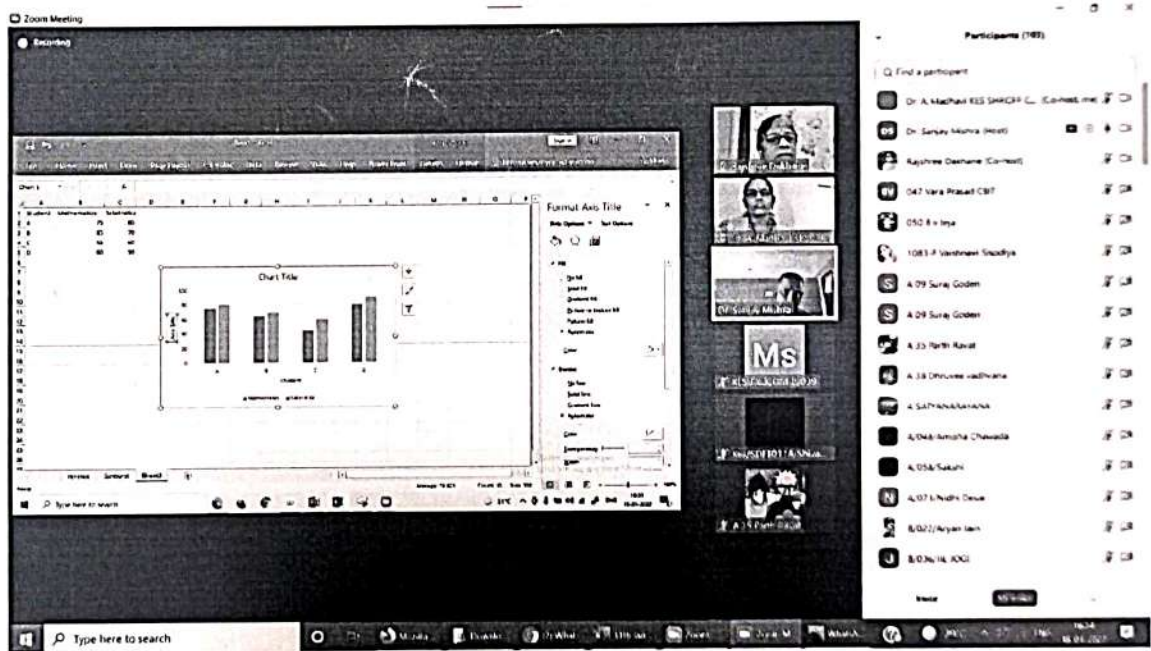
Zoom Meeting

Recording

Format Axis Title

Chart Title

Participants (105)

Find a participant

Dr. A. Madhavi KES SHRCFF C... (Co-host, me)

Dr. Sanjay Mishra (Host)

Rajshree Deshane (Co-host)

047 Vara Prasad CBIT

050 8 v Inya

1083-F Vaishnavi Sisodiya

A 09 Suraj Godem

A 09 Suraj Godem

A 35 Parth Raval

A 38 Dhruvee vadhvana

A SATYANARAYANA

A/048/Amisha Chawada

A/056/Sakshi

A/07 Khushi Desai

B/022/Aryan Jain

B/036/N JOGI

Ms

Type here to search

Type here to search